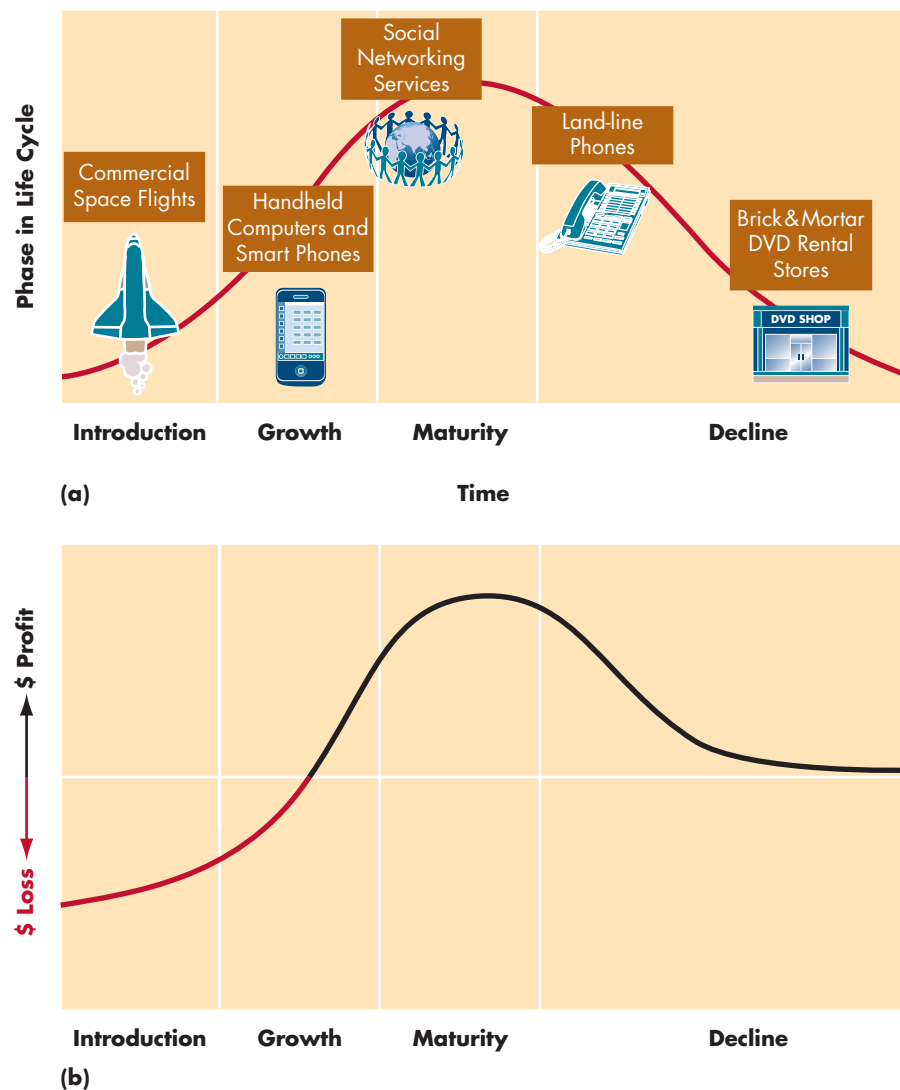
Phase in Life Cycle

Commercial Space Flights

Handheld Computers and Smart Phones

Social Networking Services

Land-line Phones

Brick&Mortar DVD Rental Stores

DVD SHOP

Introduction

Growth

Maturity

Decline

(a)

Time

$ Profit

$ Loss

Introduction

Growth

Maturity

Decline

(b)